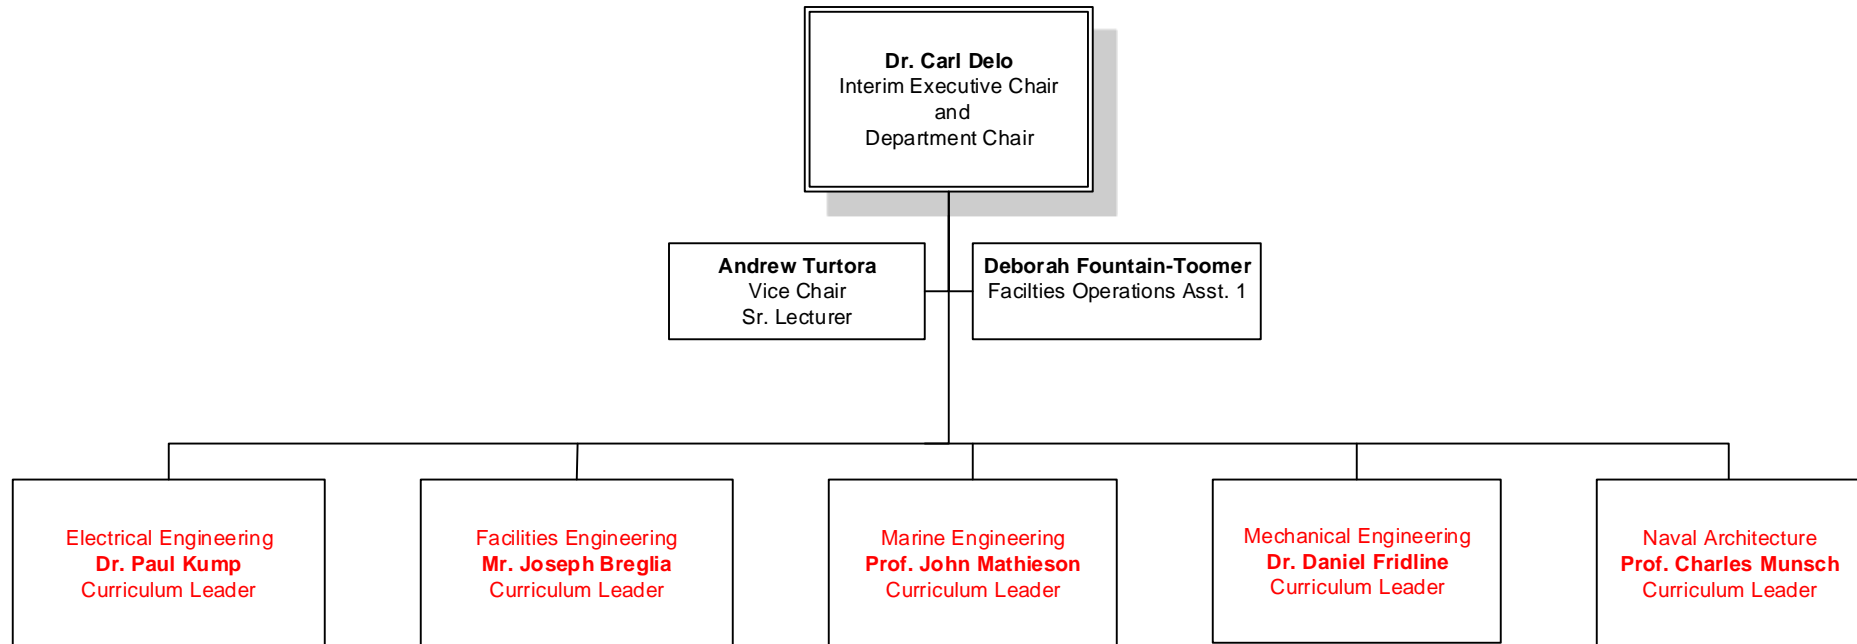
**Dr. Carl Delo**
Interim Executive Chair
and
Department Chair

**Andrew Turtora**
Vice Chair
Sr. Lecturer

**Deborah Fountain-Toomer**
Facilties Operations Asst. 1

Electrical Engineering
**Dr. Paul Kump**
Curriculum Leader

Facilities Engineering
**Mr. Joseph Breglia**
Curriculum Leader

Marine Engineering
**Prof. John Mathieson**
Curriculum Leader

Mechanical Engineering
**Dr. Daniel Fridline**
Curriculum Leader

Naval Architecture
**Prof. Charles Munsch**
Curriculum Leader